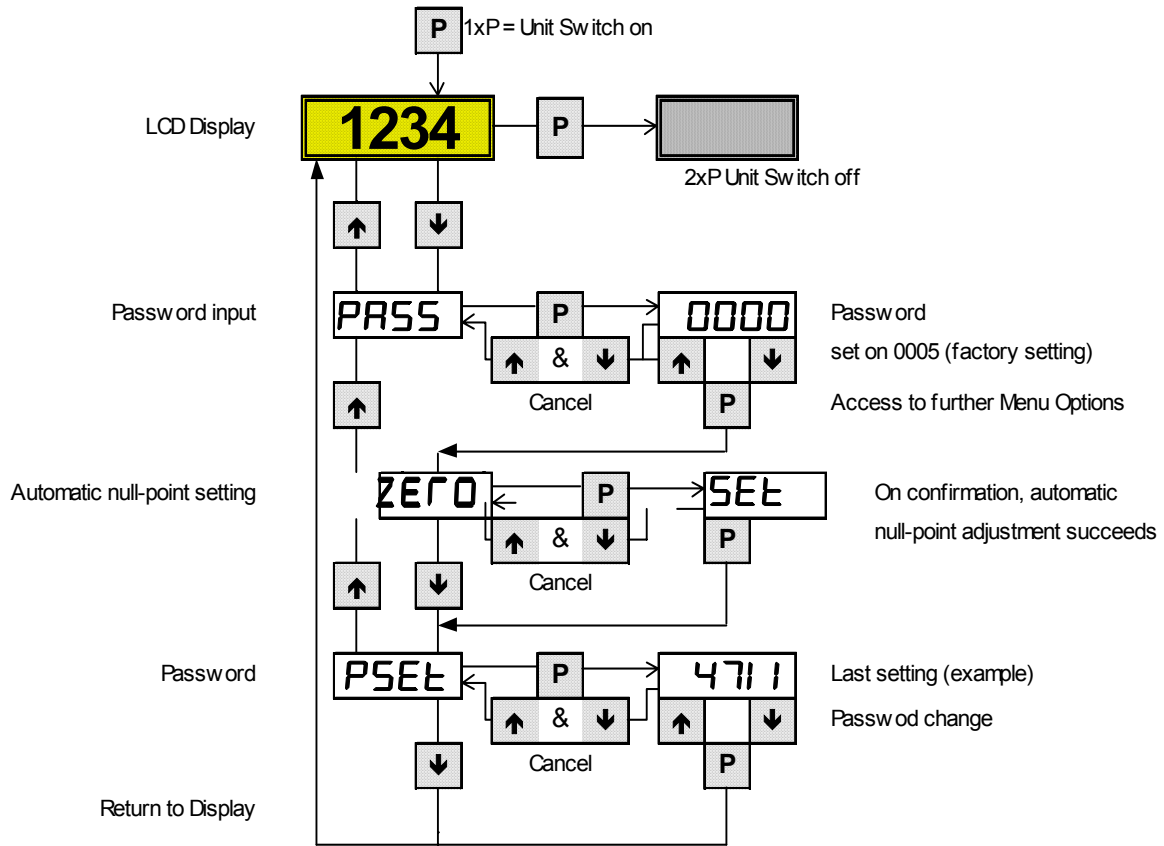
P 1xP = Unit Switch on

LCD Display

1234

P

2xP Unit Switch off

↑ ↓

Password input

PASS

P

0000

Password

set on 0005 (factory setting)

↑ & ↓

↑ ↓

Cancel

P

Access to further Menu Options

↑

Automatic null-point setting

ZErO

P

SEt

On confirmation, automatic null-point adjustment succeeds

↑ & ↓

P

Cancel

↑ ↓

Password

PSEt

P

4711

Last setting (example)

↑ & ↓

↑ ↓

Passwod change

Cancel

↓

P

Return to Display